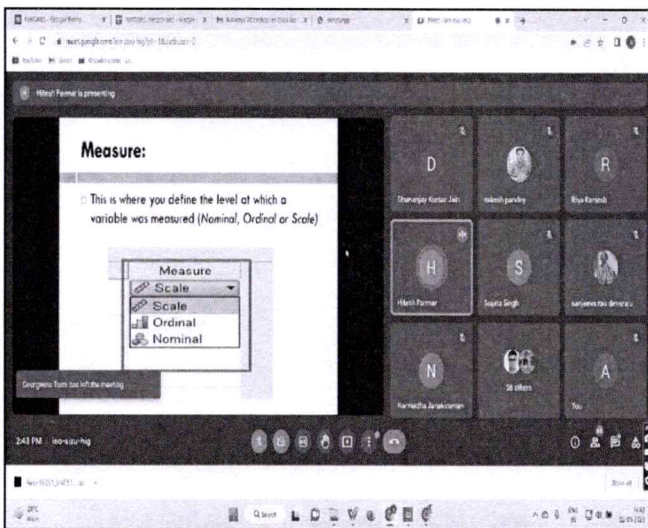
Hitesh Parmar is presenting

Measure:

This is where you define the level at which a variable was measured (Nominal, Ordinal or Scale)

Measure
Scale
Scale
Ordinal
Nominal

Georgeena Tomi has left the meeting

D
Dhananjay Kumar Jain
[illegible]
rakesh pandey
R
Riya Ramandi
H
Hitesh Parmar
S
Sujata Singh
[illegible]
N
Narmadha Janakiraman
58 others
A
You

2:43 PM | leo-sзzu-hig

Search